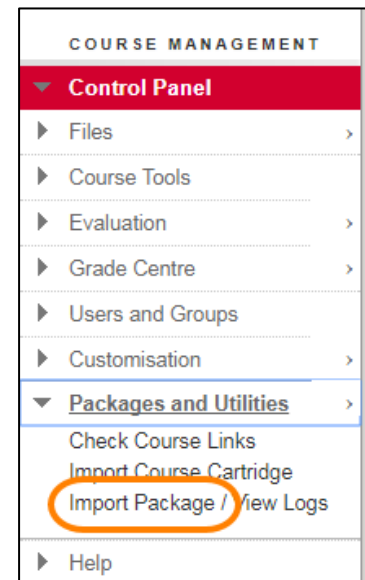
COURSE MANAGEMENT

Control Panel

Files

Course Tools

Evaluation

Grade Centre

Users and Groups

Customisation

Packages and Utilities

Check Course Links

Import Course Cartridge

Import Package / View Logs

Help